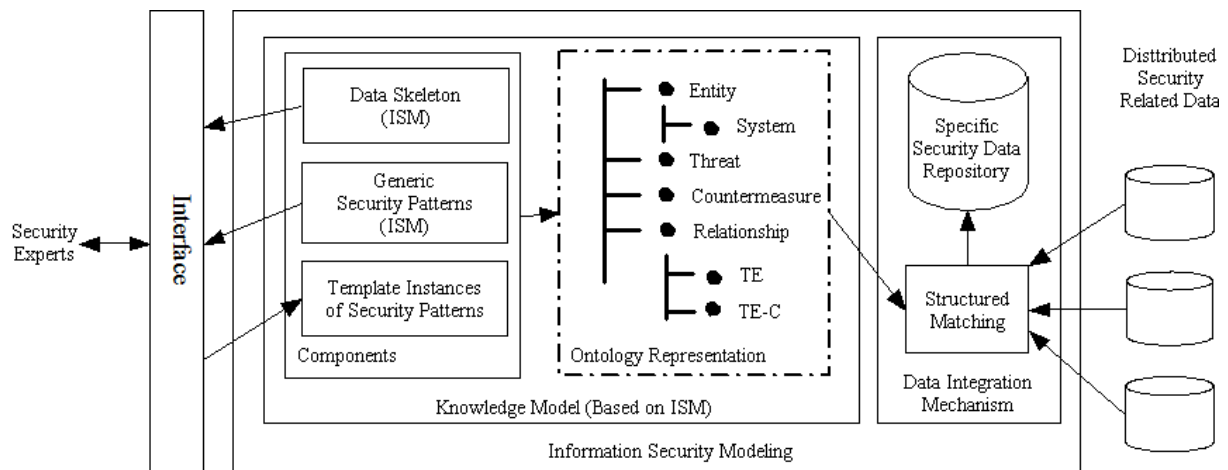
Distributed Security Related Data

Security Experts

Interface

Data Skeleton (ISM)

Generic Security Patterns (ISM)

Template Instances of Security Patterns

Components

Entity

System

Threat

Countermeasure

Relationship

TE

TE-C

Ontology Representation

Knowledge Model (Based on ISM)

Specific Security Data Repository

Structured Matching

Data Integration Mechanism

Information Security Modeling